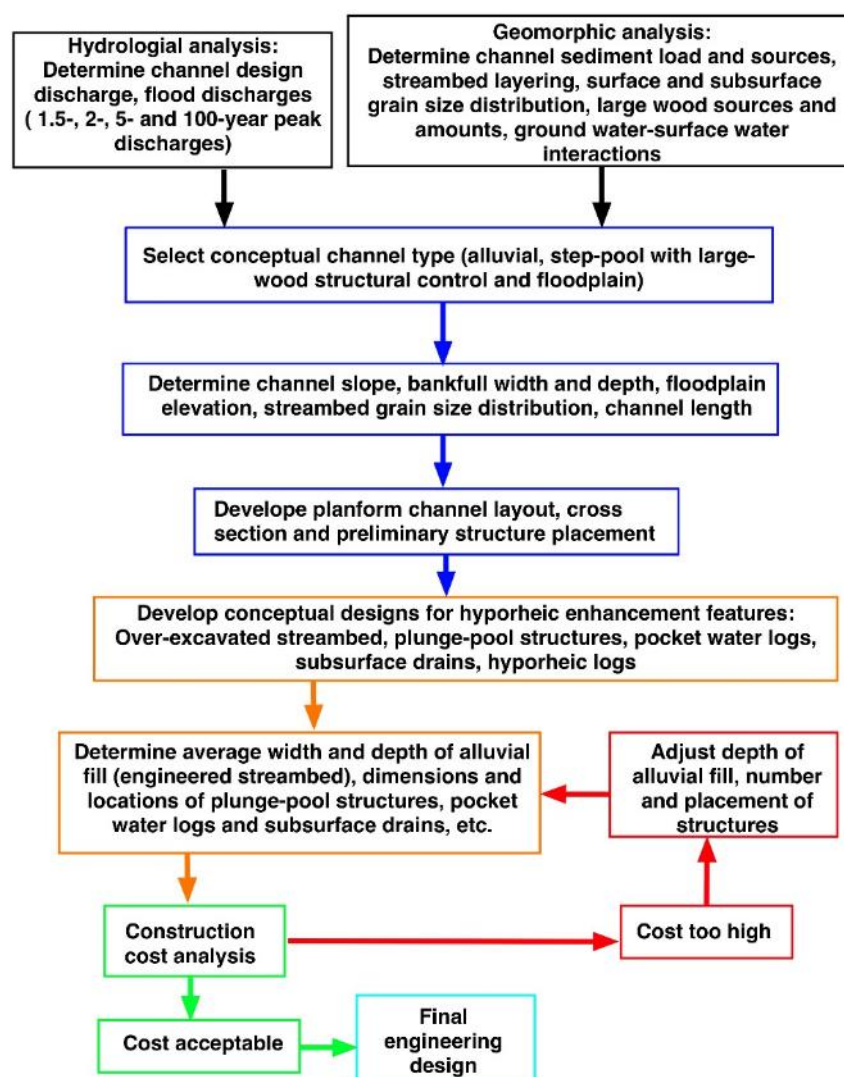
Hydrologial analysis: Determine channel design discharge, flood discharges ( 1.5-, 2-, 5- and 100-year peak discharges)

Geomorphic analysis: Determine channel sediment load and sources, streambed layering, surface and subsurface grain size distribution, large wood sources and amounts, ground water-surface water interactions

Select conceptual channel type (alluvial, step-pool with large-wood structural control and floodplain)

Determine channel slope, bankfull width and depth, floodplain elevation, streambed grain size distribution, channel length

Develope planform channel layout, cross section and preliminary structure placement

Develop conceptual designs for hyporheic enhancement features: Over-excavated streambed, plunge-pool structures, pocket water logs, subsurface drains, hyporheic logs

Determine average width and depth of alluvial fill (engineered streambed), dimensions and locations of plunge-pool structures, pocket water logs and subsurface drains, etc.

Adjust depth of alluvial fill, number and placement of structures

Construction cost analysis

Cost too high

Cost acceptable

Final engineering design